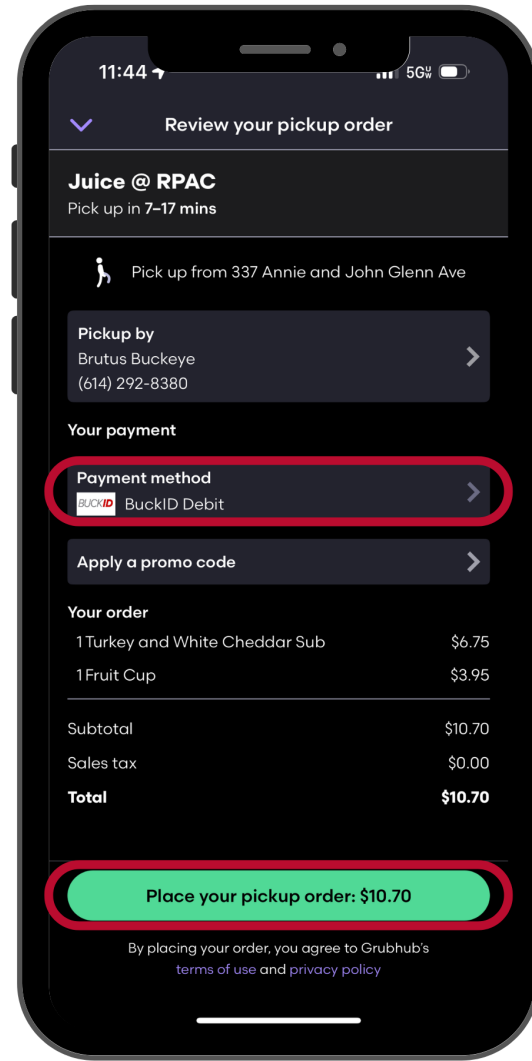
11:44

5G

Review your pickup order

Juice @ RPAC

Pick up in 7–17 mins

Pick up from 337 Annie and John Glenn Ave

Pickup by

Brutus Buckeye

(614) 292-8380

Your payment

Payment method

BUCKID BuckID Debit

Apply a promo code

Your order

| | |
|---|---|
| 1 Turkey and White Cheddar Sub | \$6.75 |
| 1 Fruit Cup | \$3.95 |
| Subtotal | \$10.70 |
| Sales tax | \$0.00 |
| Total | \$10.70 |

Place your pickup order: \$10.70

By placing your order, you agree to Grubhub's terms of use and privacy policy